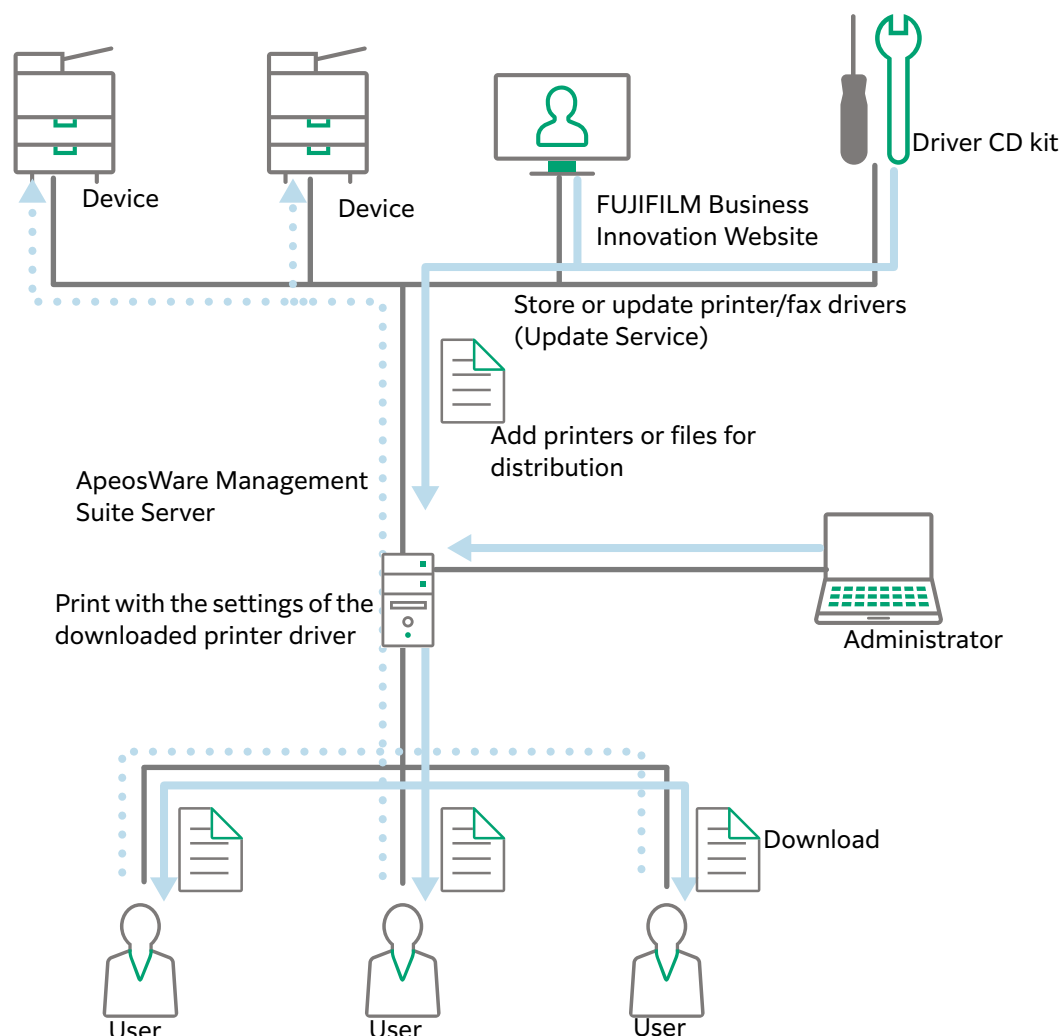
Device

Device

FUJIFILM Business Innovation Website

Driver CD kit

Store or update printer/fax drivers (Update Service)

Add printers or files for distribution

ApeosWare Management Suite Server

Print with the settings of the downloaded printer driver

Administrator

Download

User

User

User